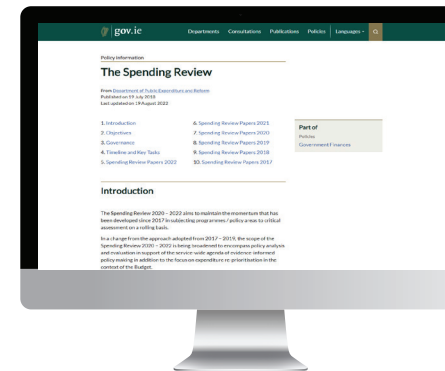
gov.ie
Departments Consultations Publications Policies Languages

Policy information

The Spending Review

From Department of Public Expenditure and Reform
Published on 19 July 2018
Last updated on 19 August 2022

1. Introduction
2. Objectives
3. Governance
4. Timeline and Key Tasks
5. Spending Review Papers 2022
6. Spending Review Papers 2021
7. Spending Review Papers 2020
8. Spending Review Papers 2019
9. Spending Review Papers 2018
10. Spending Review Papers 2017

Part of
Policies
Government Finances

Introduction

The Spending Review 2020 – 2022 aims to maintain the momentum that has been developed since 2017 in subjecting programmes / policy areas to critical assessment on a rolling basis.

In a change from the approach adopted from 2017 – 2019, the scope of the Spending Review 2020 – 2022 is being broadened to encompass policy analysis and evaluation in support of the service-wide agenda of evidence-informed policy making in addition to the focus on expenditure re-prioritisation in the context of the Budget.